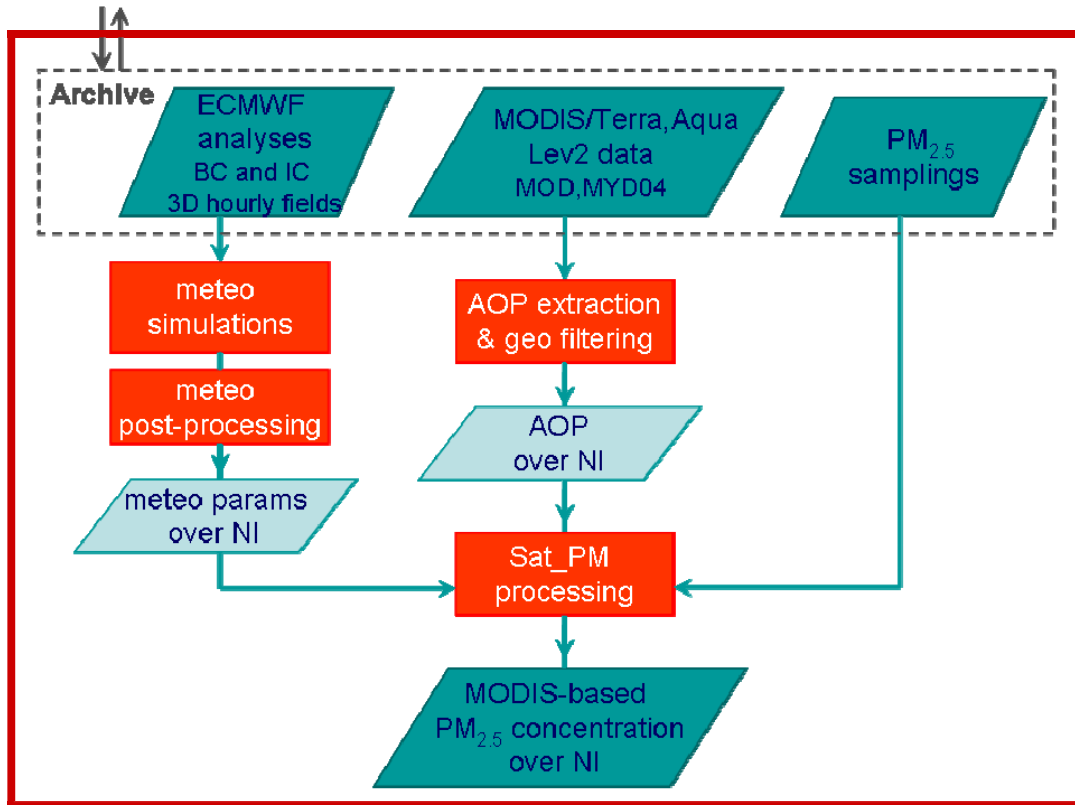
Archive

ECMWF analyses BC and IC 3D hourly fields

MODIS/Terra,Aqua Lev2 data MOD,MYD04

$PM_{2.5}$ samplings

meteo simulations

meteo post-processing

meteo params over NI

AOP extraction & geo filtering

AOP over NI

Sat_PM processing

MODIS-based $PM_{2.5}$ concentration over NI